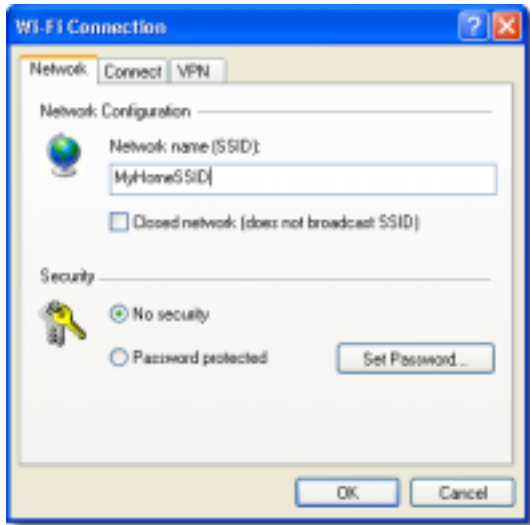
Wi-Fi Connection

Network | Connect | VPN

Network Configuration

Network name (SSID):

MyHomeSSID

Closed network (does not broadcast SSID)

Security

No security

Password protected

Set Password...

OK

Cancel